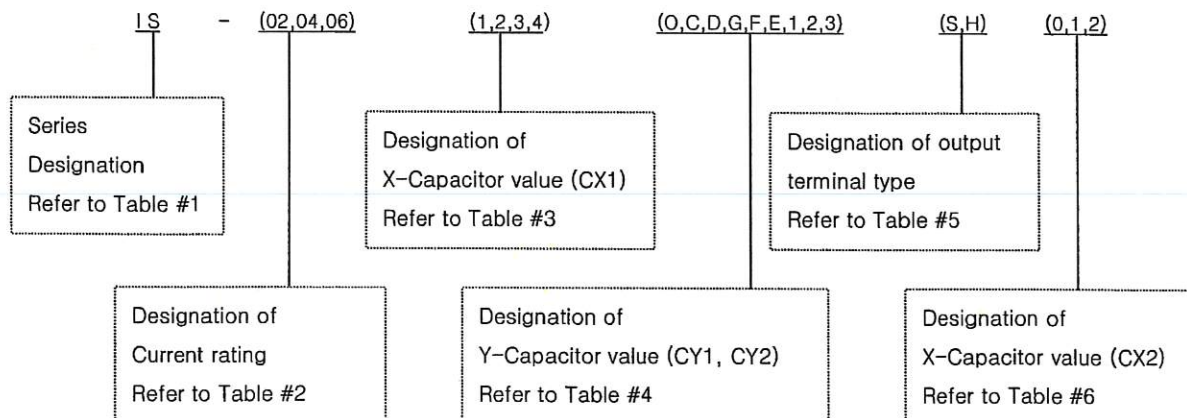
IS - (02,04,06) (1,2,3,4) (O,C,D,G,F,E,1,2,3) (S,H) (0,1,2)

Series Designation Refer to Table #1

Designation of X-Capacitor value (CX1) Refer to Table #3

Designation of output terminal type Refer to Table #5

Designation of Current rating Refer to Table #2

Designation of Y-Capacitor value (CY1, CY2) Refer to Table #4

Designation of X-Capacitor value (CX2) Refer to Table #6